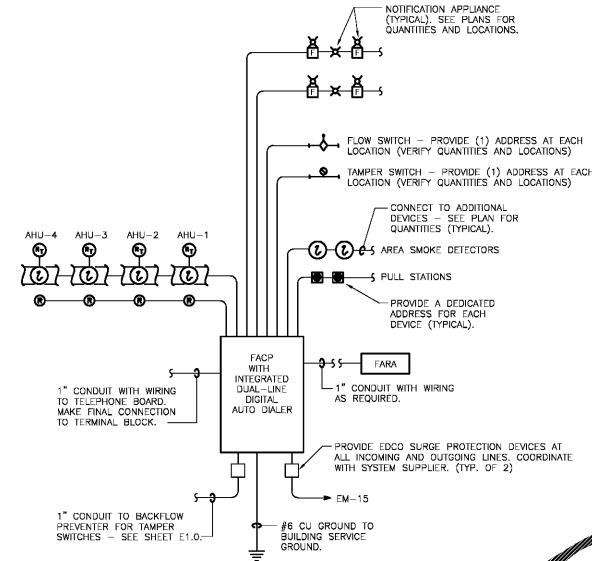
NOTIFICATION APPLIANCE (TYPICAL). SEE PLANS FOR QUANTITIES AND LOCATIONS.

F F

F F

FLOW SWITCH – PROVIDE (1) ADDRESS AT EACH LOCATION (VERIFY QUANTITIES AND LOCATIONS)

TAMPER SWITCH – PROVIDE (1) ADDRESS AT EACH LOCATION (VERIFY QUANTITIES AND LOCATIONS)

CONNECT TO ADDITIONAL DEVICES – SEE PLAN FOR QUANTITIES (TYPICAL).

AREA SMOKE DETECTORS

AHU–4 AHU–3 AHU–2 AHU–1

PULL STATIONS

PROVIDE A DEDICATED ADDRESS FOR EACH DEVICE (TYPICAL).

FACP WITH INTEGRATED DUAL–LINE DIGITAL AUTO DIALER

FARA

1" CONDUIT WITH WIRING TO TELEPHONE BOARD. MAKE FINAL CONNECTION TO TERMINAL BLOCK.

1" CONDUIT WITH WIRING AS REQUIRED.

PROVIDE EDCO SURGE PROTECTION DEVICES AT ALL INCOMING AND OUTGOING LINES. COORDINATE WITH SYSTEM SUPPLIER. (TYP. OF 2)

EM–15

1" CONDUIT TO BACKFLOW PREVENTER FOR TAMPER SWITCHES – SEE SHEET E1.0.

#6 CU GROUND TO BUILDING SERVICE GROUND.